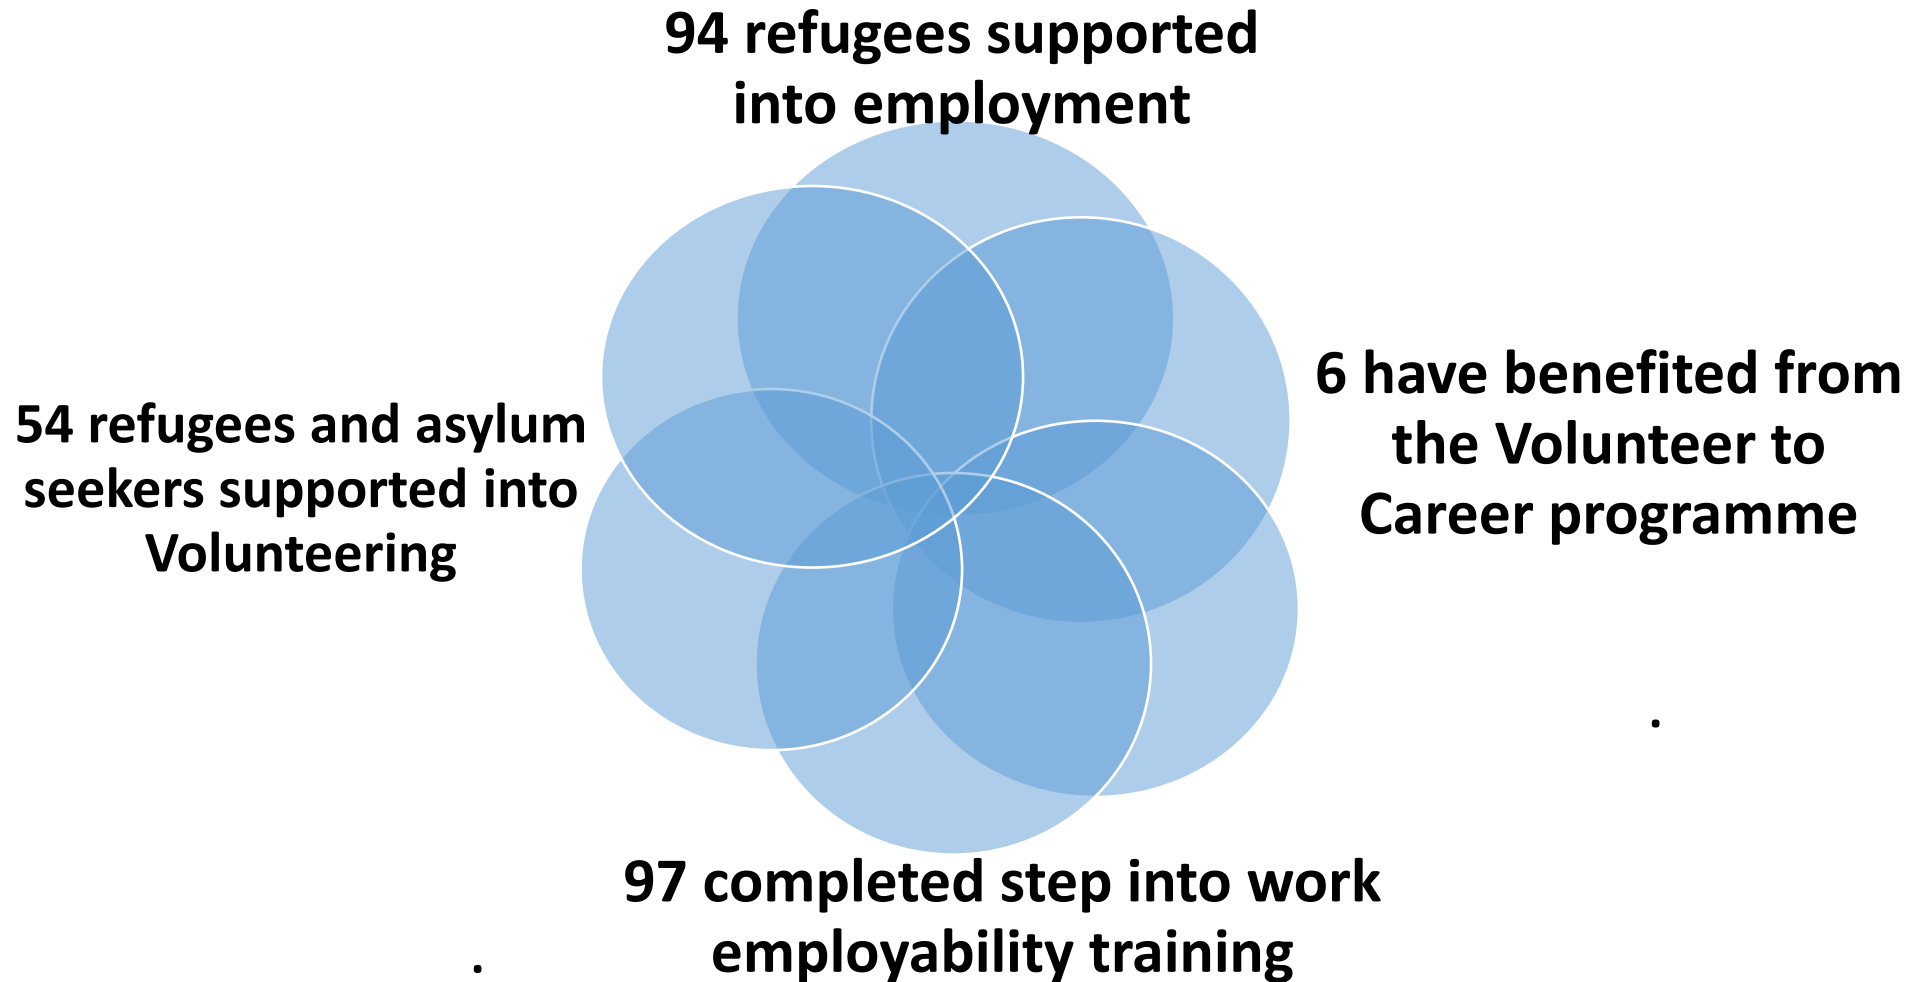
94 refugees supported into employment

54 refugees and asylum seekers supported into Volunteering

6 have benefited from the Volunteer to Career programme

.

97 completed step into work employability training

.